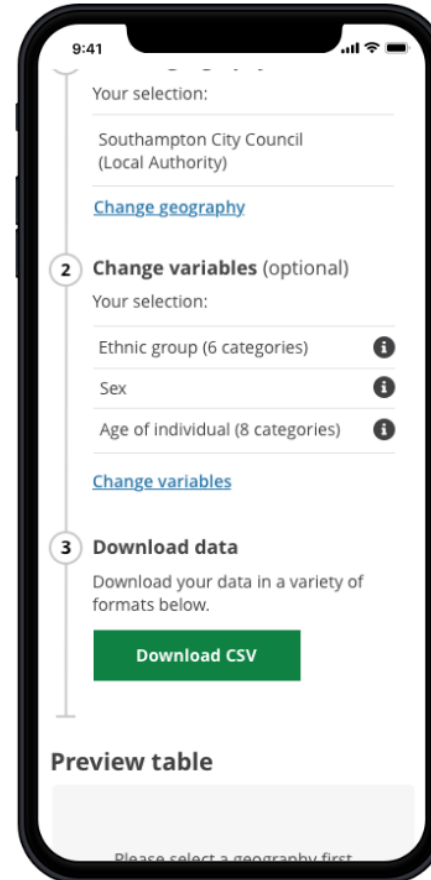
9:41

Your selection:

Southampton City Council (Local Authority)

Change geography

2 Change variables (optional)

Your selection:

Ethnic group (6 categories)

Sex

Age of individual (8 categories)

Change variables

3 Download data

Download your data in a variety of formats below.

Download CSV

Preview table

Please select a geography first